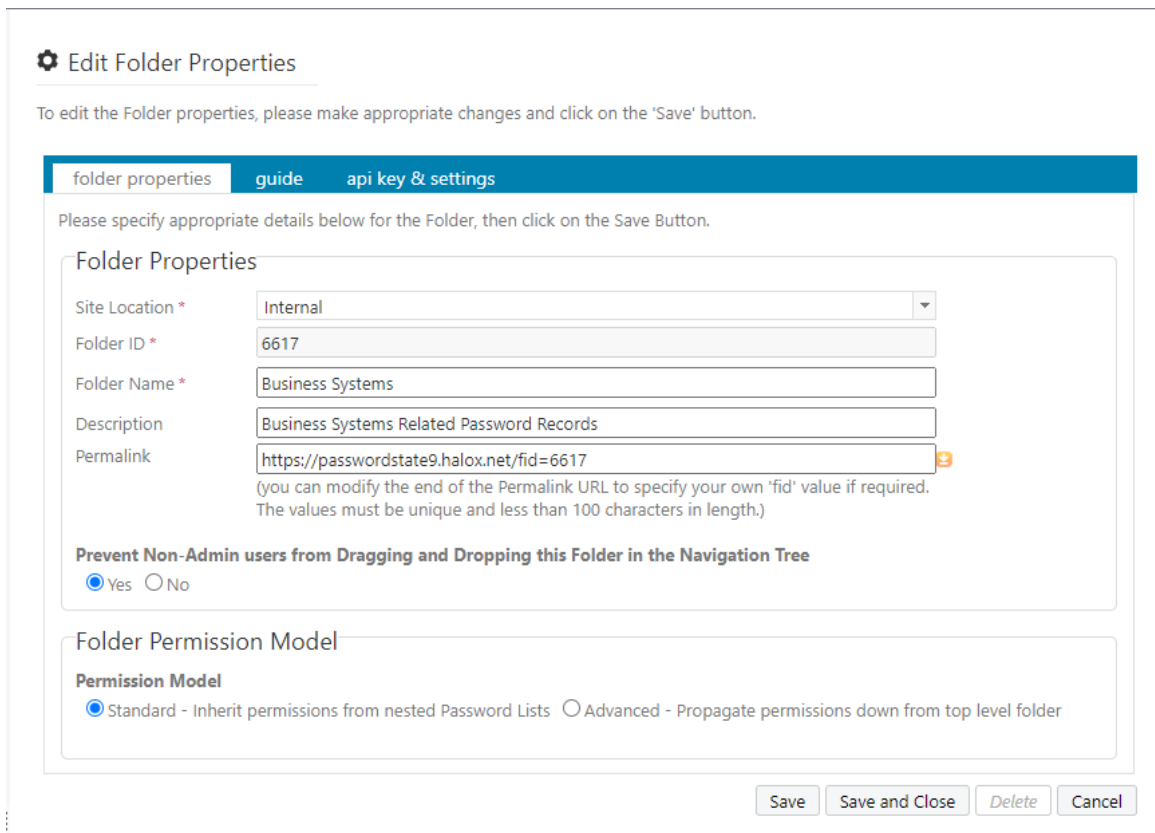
Edit Folder Properties

To edit the Folder properties, please make appropriate changes and click on the 'Save' button.

folder properties | guide | api key & settings

Please specify appropriate details below for the Folder, then click on the Save Button.

Folder Properties

Site Location * Internal

Folder ID * 6617

Folder Name * Business Systems

Description Business Systems Related Password Records

Permalink https://passwordstate9.halox.net/fid=6617

(you can modify the end of the Permalink URL to specify your own 'fid' value if required. The values must be unique and less than 100 characters in length.)

Prevent Non-Admin users from Dragging and Dropping this Folder in the Navigation Tree

Yes No

Folder Permission Model

Permission Model

Standard - Inherit permissions from nested Password Lists Advanced - Propagate permissions down from top level folder

Save Save and Close Delete Cancel